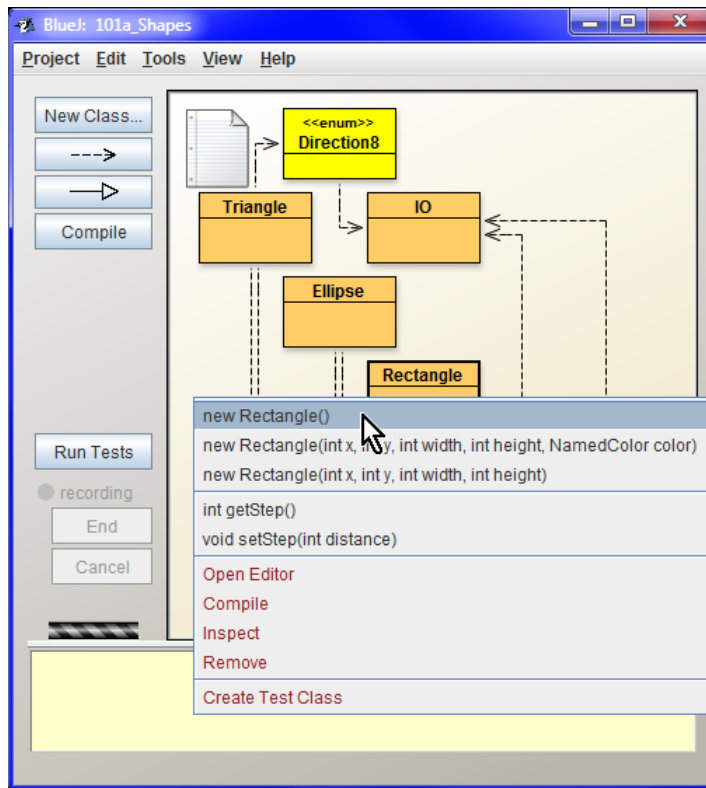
BlueJ: 101a_Shapes

Project Edit Tools View Help

New Class...

Compile

<<enum>>
Direction8

Triangle

IO

Ellipse

Rectangle

Run Tests

recording

End

Cancel

new Rectangle()
new Rectangle(int x, int y, int width, int height, NamedColor color)
new Rectangle(int x, int y, int width, int height)
int getStep()
void setStep(int distance)
Open Editor
Compile
Inspect
Remove
Create Test Class